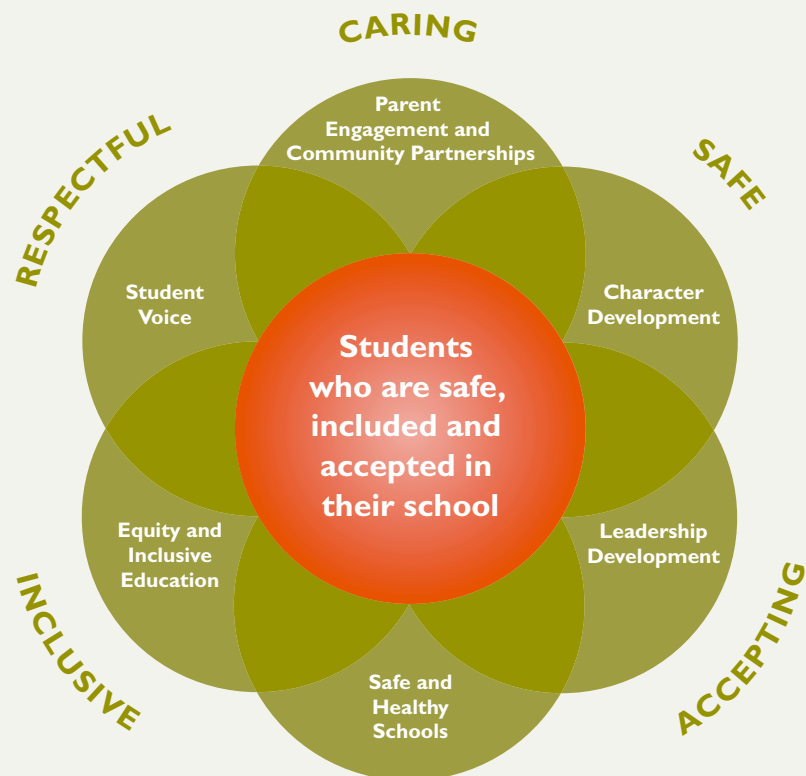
CARING

SAFE

ACCEPTING

INCLUSIVE

RESPECTFUL

Parent Engagement and Community Partnerships

Character Development

Leadership Development

Safe and Healthy Schools

Equity and Inclusive Education

Student Voice

Students who are safe, included and accepted in their school